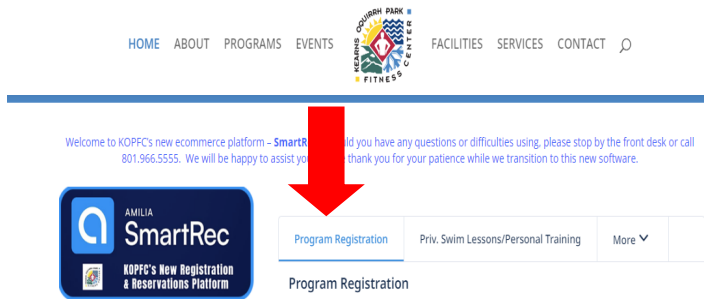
HOME ABOUT PROGRAMS EVENTS

KEARNS OQUIRRH PARK FITNESS CENTER

FACILITIES SERVICES CONTACT

Welcome to KOPFC's new ecommerce platform – SmartRe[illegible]ld you have any questions or difficulties using, please stop by the front desk or call 801.966.5555. We will be happy to assist yo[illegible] thank you for your patience while we transition to this new software.

AMILIA
SmartRec
KOPFC's New Registration & Reservations Platform

Program Registration | Priv. Swim Lessons/Personal Training | More

Program Registration